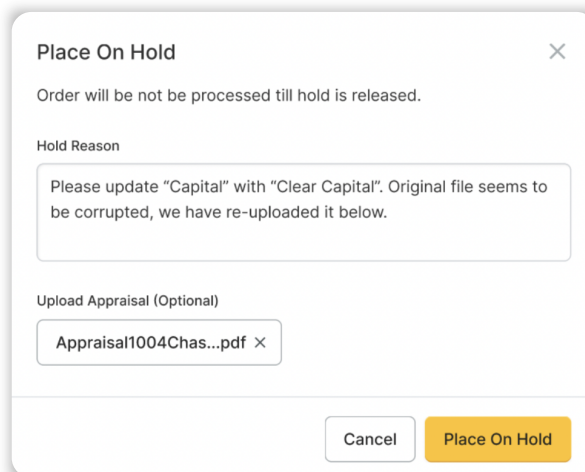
Place On Hold

Order will be not be processed till hold is released.

Hold Reason

Please update “Capital” with “Clear Capital”. Original file seems to be corrupted, we have re-uploaded it below.

Upload Appraisal (Optional)

Appraisal1004Chas...pdf ×

Cancel

Place On Hold